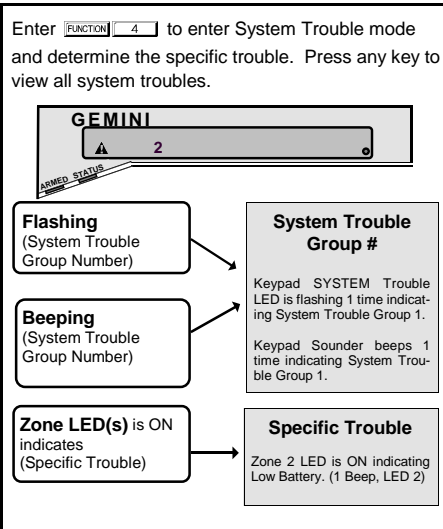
Enter FUNCTION 4 to enter System Trouble mode and determine the specific trouble. Press any key to view all system troubles.

GEMINI

2

ARMED STATUS

**Flashing**
(System Trouble Group Number)

**Beeping**
(System Trouble Group Number)

**System Trouble Group #**

Keypad SYSTEM Trouble LED is flashing 1 time indicating System Trouble Group 1.

Keypad Sounder beeps 1 time indicating System Trouble Group 1.

**Zone LED(s)** is ON indicates (Specific Trouble)

**Specific Trouble**

Zone 2 LED is ON indicating Low Battery. (1 Beep, LED 2)